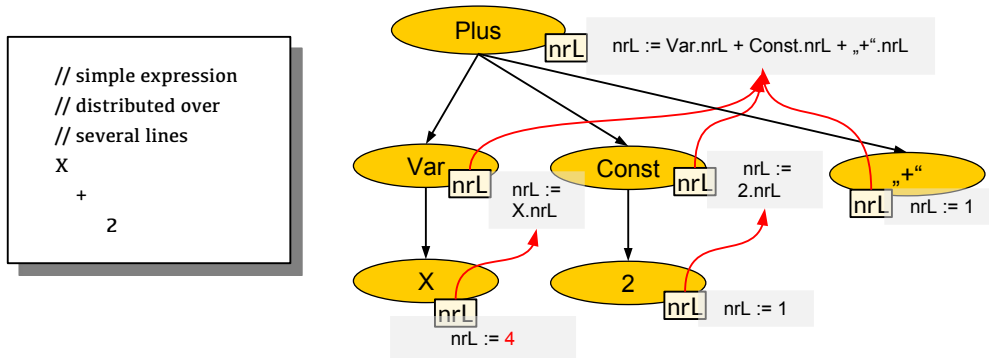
// simple expression
// distributed over
// several lines
X
+
2

Plus
nrL
nrL := Var.nrL + Const.nrL + „+“.nrL

Var
nrL
nrL := X.nrL

Const
nrL
nrL := 2.nrL

„+“
nrL
nrL := 1

X
nrL
nrL := 4

2
nrL
nrL := 1